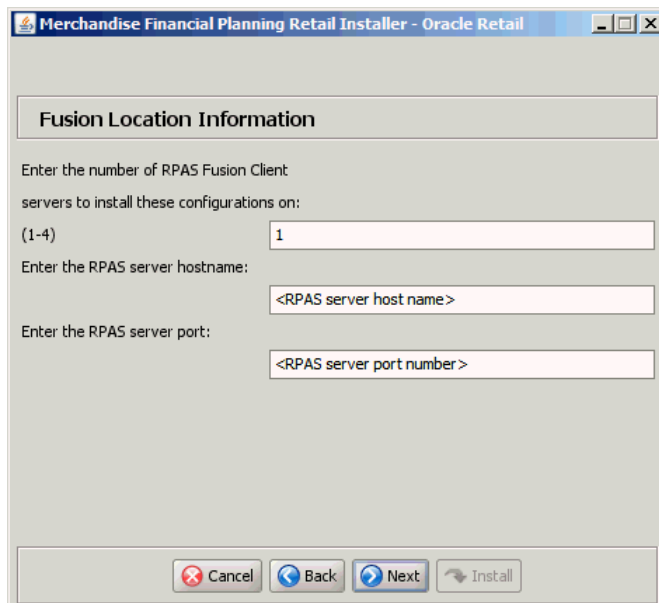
Merchandise Financial Planning Retail Installer - Oracle Retail

Fusion Location Information

Enter the number of RPAS Fusion Client

servers to install these configurations on:

(1-4)

1

Enter the RPAS server hostname:

<RPAS server host name>

Enter the RPAS server port:

<RPAS server port number>

Cancel Back Next Install